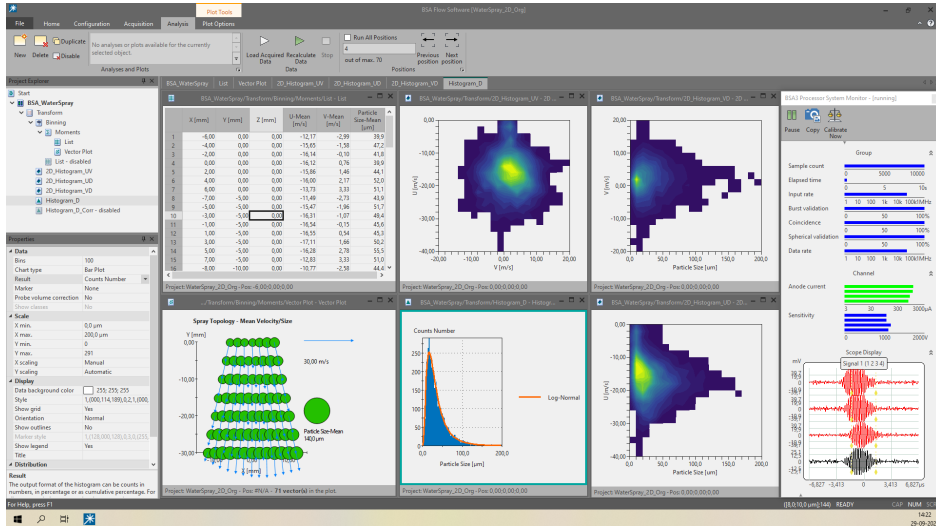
Plot Tools
BSA Flow Software [WaterSpray_2D_Org]
File Home Configuration Acquisition Analysis Plot Options

New Delete Duplicate Disable
No analyses or plots available for the currently selected object.
Analyses and Plots
Load Acquired Data Recalculate Data Stop
Data
Run All Positions
4
out of max. 70
Previous position Next position
Positions

Project Explorer
Start
BSA_WaterSpray
Transform
Binning
Moments
List
Vector Plot
List - disabled
2D_Histogram_UV
2D_Histogram_UD
2D_Histogram_VD
Histogram_D
Histogram_D_Corr - disabled

Properties
Data
Bins 100
Chart type Bar Plot
Result Counts Number
Marker None
Probe volume correction No
Show classes No
Scale
X min. 0,0 µm
X max. 200,0 µm
Y min. 0
Y max. 291
X scaling Manual
Y scaling Automatic
Display
Data background color 255; 255; 255
Style 1,000,114,189),0,2,1,000,
Show grid Yes
Orientation Normal
Show outlines No
Marker style 1,(128,000,128),0,5,9,(255,
Show legend Yes
Title
Distribution
Result
The output format of the histogram can be counts in numbers, in percentage or as cumulative percentage. For

BSA_WaterSpray List Vector Plot 2D_Histogram_UV 2D_Histogram_UD 2D_Histogram_VD Histogram_D

BSA_WaterSpray/Transform/Binning/Moments/List - List

| | X [mm] | Y [mm] | Z [mm] | U-Mean [m/s] | V-Mean [m/s] | Particle Size-Mean [µm] |
|---|---|---|---|---|---|---|
| 1 | -6,00 | 0,00 | 0,00 | -12,17 | -2,99 | 39,9 |
| 2 | -4,00 | 0,00 | 0,00 | -15,65 | -1,58 | 47,2 |
| 3 | -2,00 | 0,00 | 0,00 | -16,14 | -0,10 | 41,8 |
| 4 | 0,00 | 0,00 | 0,00 | -16,12 | 0,76 | 38,9 |
| 5 | 2,00 | 0,00 | 0,00 | -15,86 | 1,46 | 44,1 |
| 6 | 4,00 | 0,00 | 0,00 | -16,00 | 2,17 | 52,0 |
| 7 | 6,00 | 0,00 | 0,00 | -13,73 | 3,33 | 51,1 |
| 8 | -7,00 | -5,00 | 0,00 | -11,49 | -2,73 | 43,9 |
| 9 | -5,00 | -5,00 | 0,00 | -15,47 | -1,96 | 51,7 |
| 10 | -3,00 | -5,00 | 0,00 | -16,31 | -1,07 | 49,4 |
| 11 | -1,00 | -5,00 | 0,00 | -16,54 | -0,15 | 45,6 |
| 12 | 1,00 | -5,00 | 0,00 | -16,55 | 0,54 | 45,3 |
| 13 | 3,00 | -5,00 | 0,00 | -17,11 | 1,66 | 50,2 |
| 14 | 5,00 | -5,00 | 0,00 | -16,28 | 2,78 | 55,5 |
| 15 | 7,00 | -5,00 | 0,00 | -12,83 | 3,33 | 51,0 |
| 16 | -8,00 | -10,00 | 0,00 | -10,77 | -2,38 | 44,6 |

Project: WaterSpray_2D_Org - Pos: -6,00;0,00;0,00

BSA_WaterSpray/Transform/2D_Histogram_UV - 2D...
U [m/s] 0,00 -10,00 -20,00 -30,00 -40,00
-20,00 -10,00 0,00 10,00 20,00
V [m/s]
Project: WaterSpray_2D_Org - Pos: 0,00;0,00;0,00

BSA_WaterSpray/Transform/2D_Histogram_VD - 2D...
V [m/s] 20,0 10,0 0,0 -10,0 -20,0
0,0 100,0 200,0
Particle Size [µm]
Project: WaterSpray_2D_Org - Pos: 0,00;0,00;0,00

.../Transform/Binning/Moments/Vector Plot - Vector Plot
Spray Topology - Mean Velocity/Size
Y [mm] 0,00 -10,00 -20,00 -30,00
30,00 m/s
Particle Size-Mean 1420 µm
X [mm]
Project: WaterSpray_2D_Org - Pos: #N/A - 71 vector(s) in the plot

BSA_WaterSpray/Transform/Histogram_D - Histogr...
Counts Number
Log-Normal
0,0 100,0 200,0
Particle Size [µm]
Project: WaterSpray_2D_Org - Pos: 0,00;0,00;0,00

BSA_WaterSpray/Transform/2D_Histogram_UD - 2D...
U [m/s] 0,00 -10,00 -20,00 -30,00 -40,00
0,0 100,0 200,0
Particle Size [µm]
Project: WaterSpray_2D_Org - Pos: 0,00;0,00;0,00

BSA3 Processor System Monitor - [running]
Pause Copy Calibrate Now
Group
Sample count 0 5000 10000
Elapsed time 0 5 10s
Input rate 1 10 100 1k 10k 100k1MHz
Burst validation 0 50 100%
Coincidence 0 50 100%
Spherical validation 0 50 100%
Data rate 1 10 100 1k 10k 100k1MHz
Channel
Anode current
Sensitivity 0 1000 2000V
Scope Display
Signal 1 (1 2 3 4)
mV
-6,827 -3,413 0 3,413 6,827µs

For Help, press F1
([0,0;10,0 µm])(144) READY CAP NUM
14:22
29-09-202